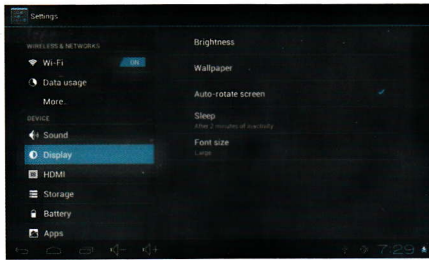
Settings

WIRELESS & NETWORKS

Wi-Fi ON

Data usage

More...

DEVICE

Sound

Display

HDMI

Storage

Battery

Apps

Brightness

Wallpaper

Auto-rotate screen

Sleep
After 2 minutes of inactivity

Font size
Large

7:29